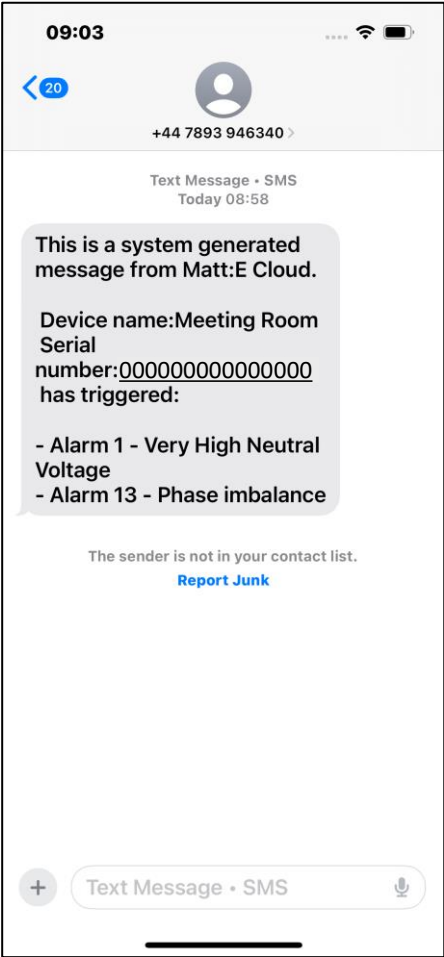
09:03

20

+44 7893 946340 >

Text Message • SMS
Today 08:58

This is a system generated message from Matt:E Cloud.

Device name:Meeting Room Serial number:000000000000000 has triggered:

- Alarm 1 - Very High Neutral Voltage
- Alarm 13 - Phase imbalance

The sender is not in your contact list.
Report Junk

+

Text Message • SMS